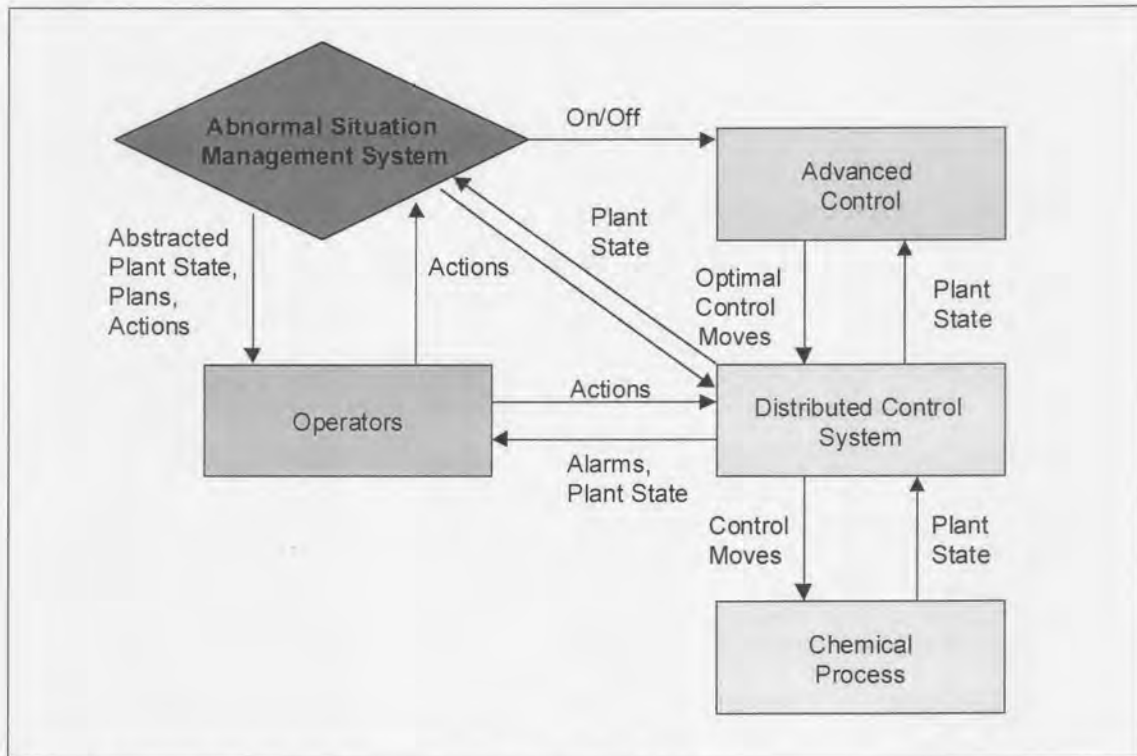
Abnormal Situation Management System

On/Off

Advanced Control

Plant State

Abstracted Plant State, Plans, Actions

Actions

Optimal Control Moves

Plant State

Operators

Actions

Distributed Control System

Alarms, Plant State

Control Moves

Plant State

Chemical Process